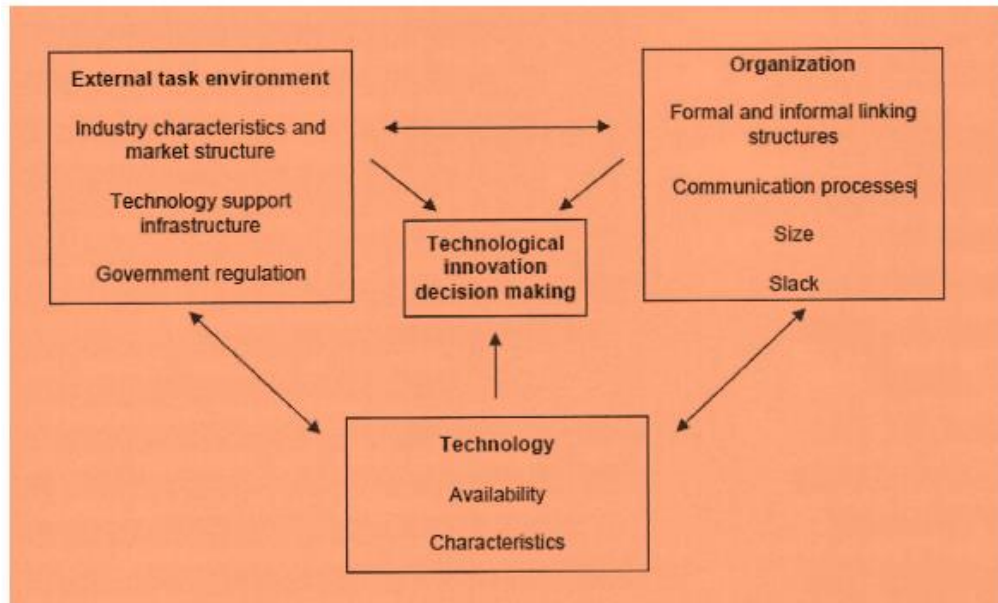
External task environment

Industry characteristics and market structure

Technology support infrastructure

Government regulation

Organization

Formal and informal linking structures

Communication processes

Size

Slack

Technological innovation decision making

Technology

Availability

Characteristics